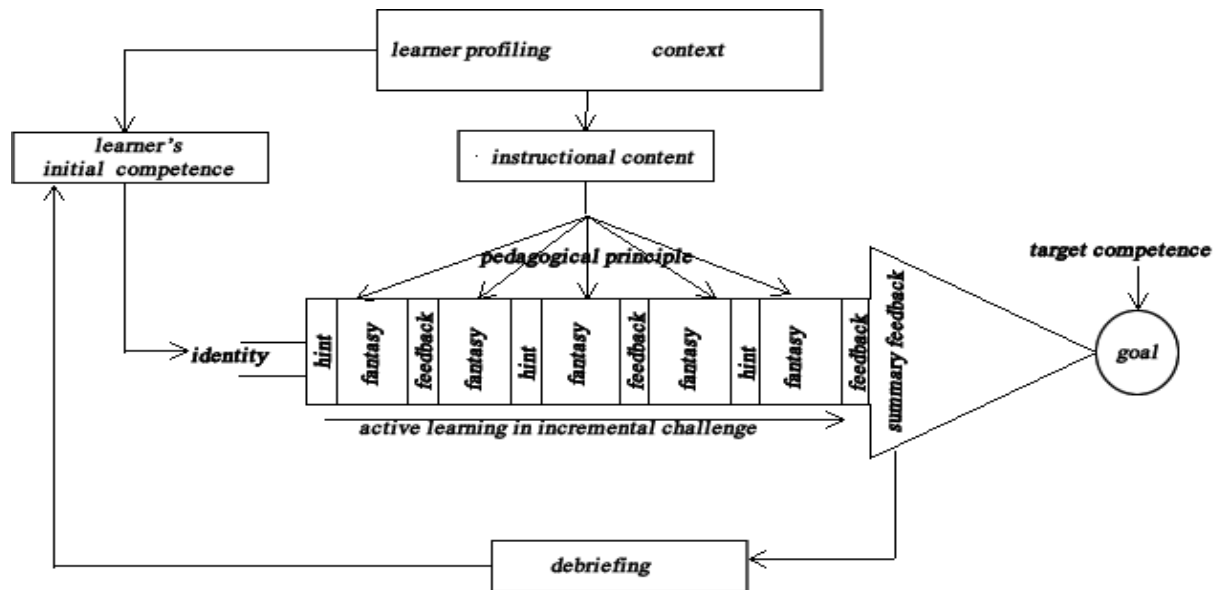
learner profiling context

learner's initial competence

· instructional content

pedagogical principle

target competence

identity

hint

fantasy

feedback

fantasy

hint

fantasy

feedback

fantasy

hint

fantasy

feedback

summary feedback

goal

active learning in incremental challenge

debriefing